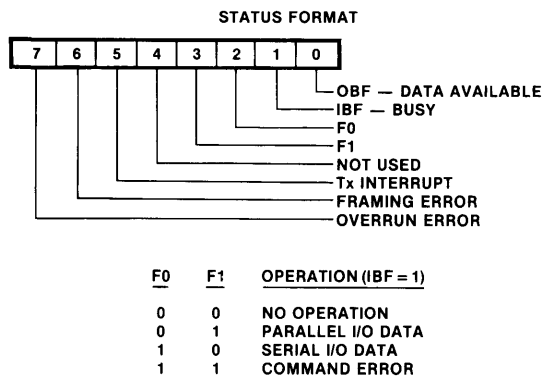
STATUS FORMAT

| 7 | 6 | 5 | 4 | 3 | 2 | 1 | 0 |
|---|---|---|---|---|---|---|---|

OBF — DATA AVAILABLE
IBF — BUSY
F0
F1
NOT USED
Tx INTERRUPT
FRAMING ERROR
OVERRUN ERROR

| F0 | F1 | OPERATION (IBF = 1) |
|---|---|---|
| 0 | 0 | NO OPERATION |
| 0 | 1 | PARALLEL I/O DATA |
| 1 | 0 | SERIAL I/O DATA |
| 1 | 1 | COMMAND ERROR |